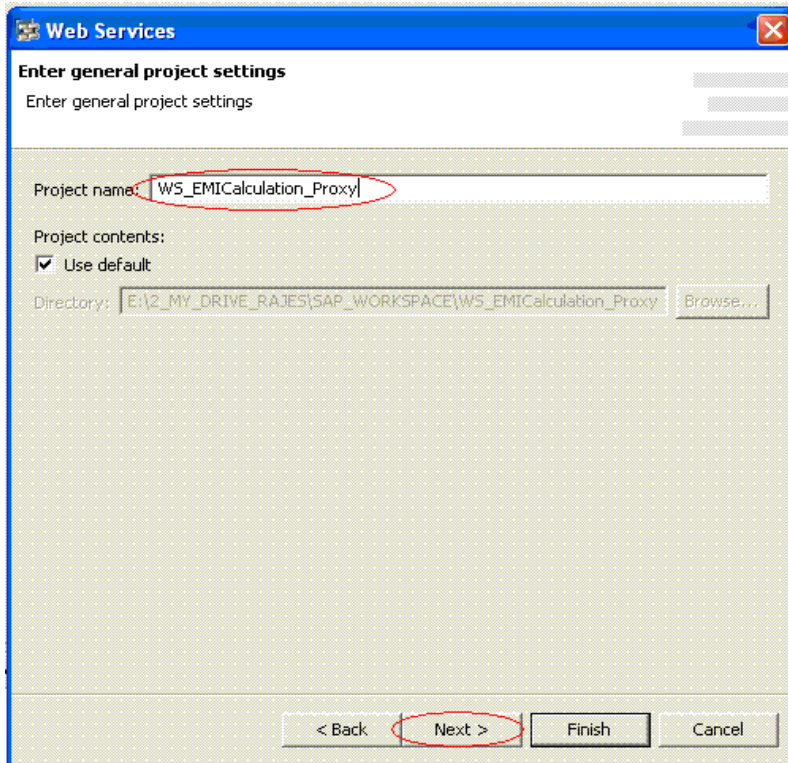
Web Services

Enter general project settings

Enter general project settings

Project name: WS_EMICalculation_Proxy

Project contents:

Use default

Directory: E:\2_MY_DRIVE_RAJES\SAP_WORKSPACE\WS_EMICalculation_Proxy Browse...

< Back Next > Finish Cancel